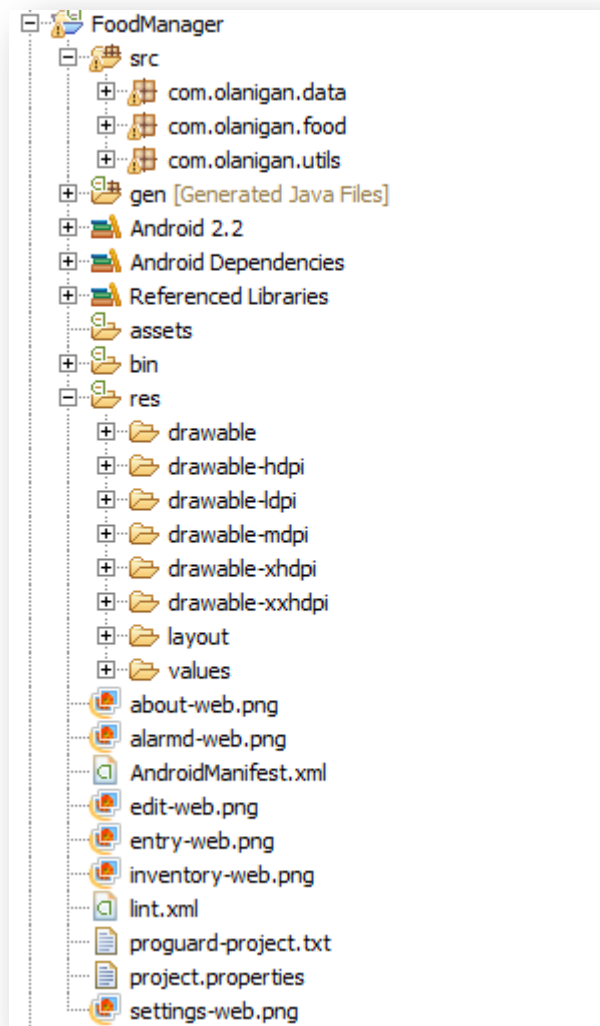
FoodManager
src
com.olanigan.data
com.olanigan.food
com.olanigan.utils
gen [Generated Java Files]
Android 2.2
Android Dependencies
Referenced Libraries
assets
bin
res
drawable
drawable-hdpi
drawable-ldpi
drawable-mdpi
drawable-xhdpi
drawable-xxhdpi
layout
values
about-web.png
alarmd-web.png
AndroidManifest.xml
edit-web.png
entry-web.png
inventory-web.png
lint.xml
proguard-project.txt
project.properties
settings-web.png